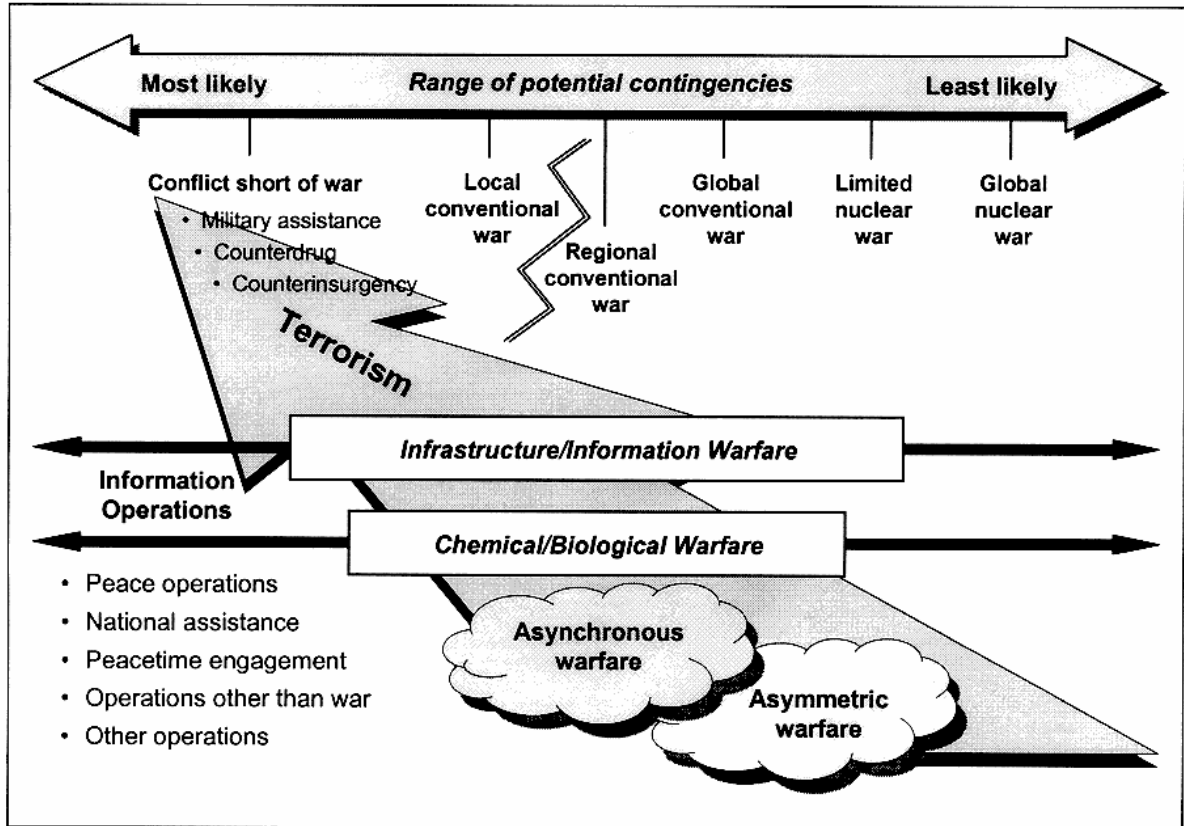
Most likely
Range of potential contingencies
Least likely

Conflict short of war
• Military assistance
• Counterdrug
• Counterinsurgency

Local conventional war

Regional conventional war

Global conventional war

Limited nuclear war

Global nuclear war

Terrorism

Infrastructure/Information Warfare

Information Operations

Chemical/Biological Warfare

• Peace operations
• National assistance
• Peacetime engagement
• Operations other than war
• Other operations

Asynchronous warfare

Asymmetric warfare